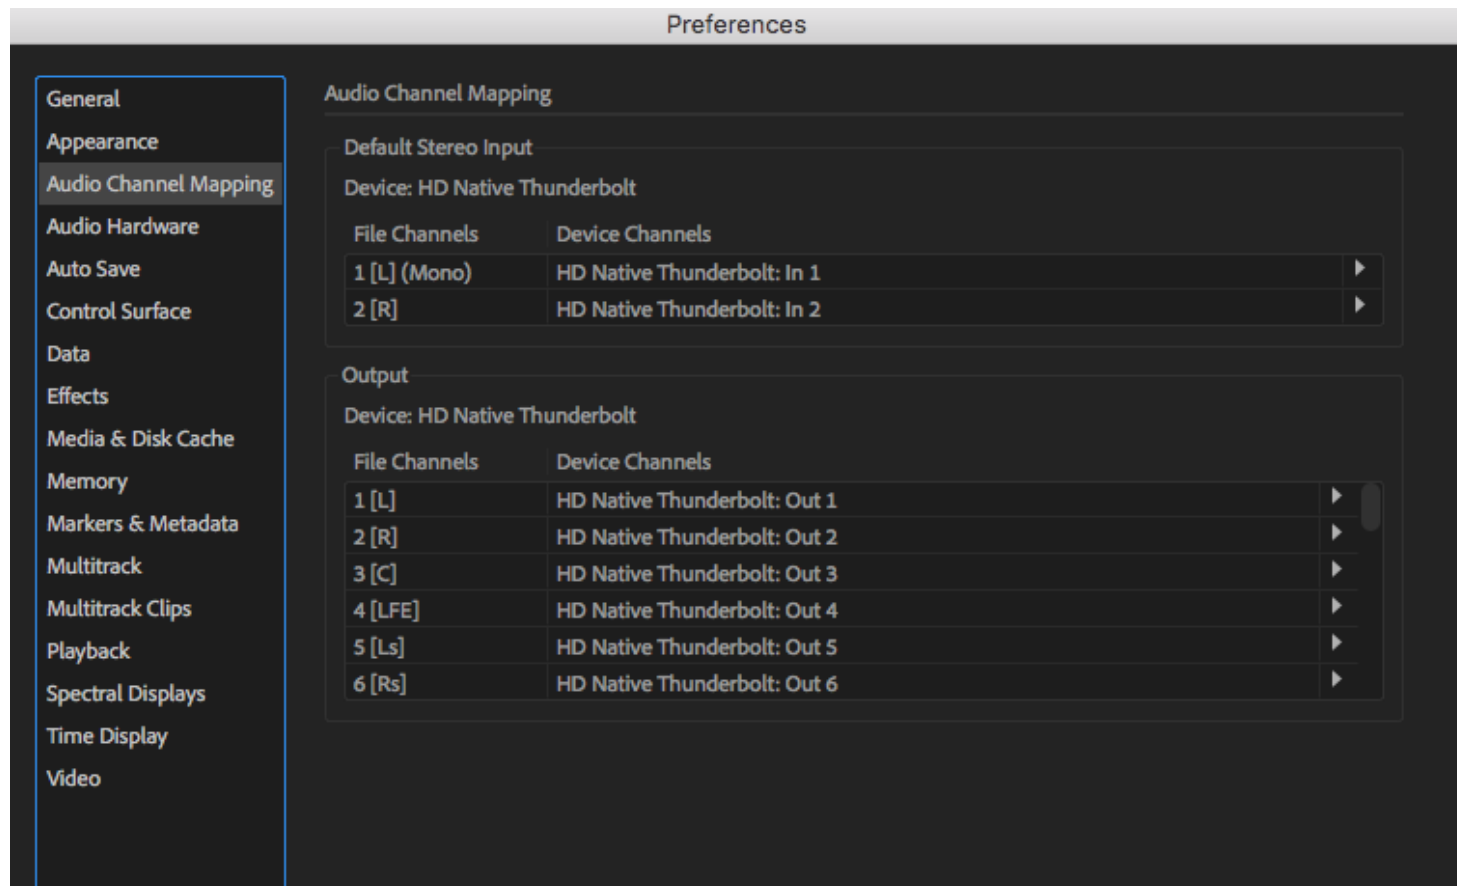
Preferences

General
Appearance
Audio Channel Mapping
Audio Hardware
Auto Save
Control Surface
Data
Effects
Media & Disk Cache
Memory
Markers & Metadata
Multitrack
Multitrack Clips
Playback
Spectral Displays
Time Display
Video

Audio Channel Mapping

Default Stereo Input

Device: HD Native Thunderbolt

| File Channels | Device Channels |
|---|---|
| 1 [L] (Mono) | HD Native Thunderbolt: In 1 |
| 2 [R] | HD Native Thunderbolt: In 2 |

Output

Device: HD Native Thunderbolt

| File Channels | Device Channels |
|---|---|
| 1 [L] | HD Native Thunderbolt: Out 1 |
| 2 [R] | HD Native Thunderbolt: Out 2 |
| 3 [C] | HD Native Thunderbolt: Out 3 |
| 4 [LFE] | HD Native Thunderbolt: Out 4 |
| 5 [Ls] | HD Native Thunderbolt: Out 5 |
| 6 [Rs] | HD Native Thunderbolt: Out 6 |